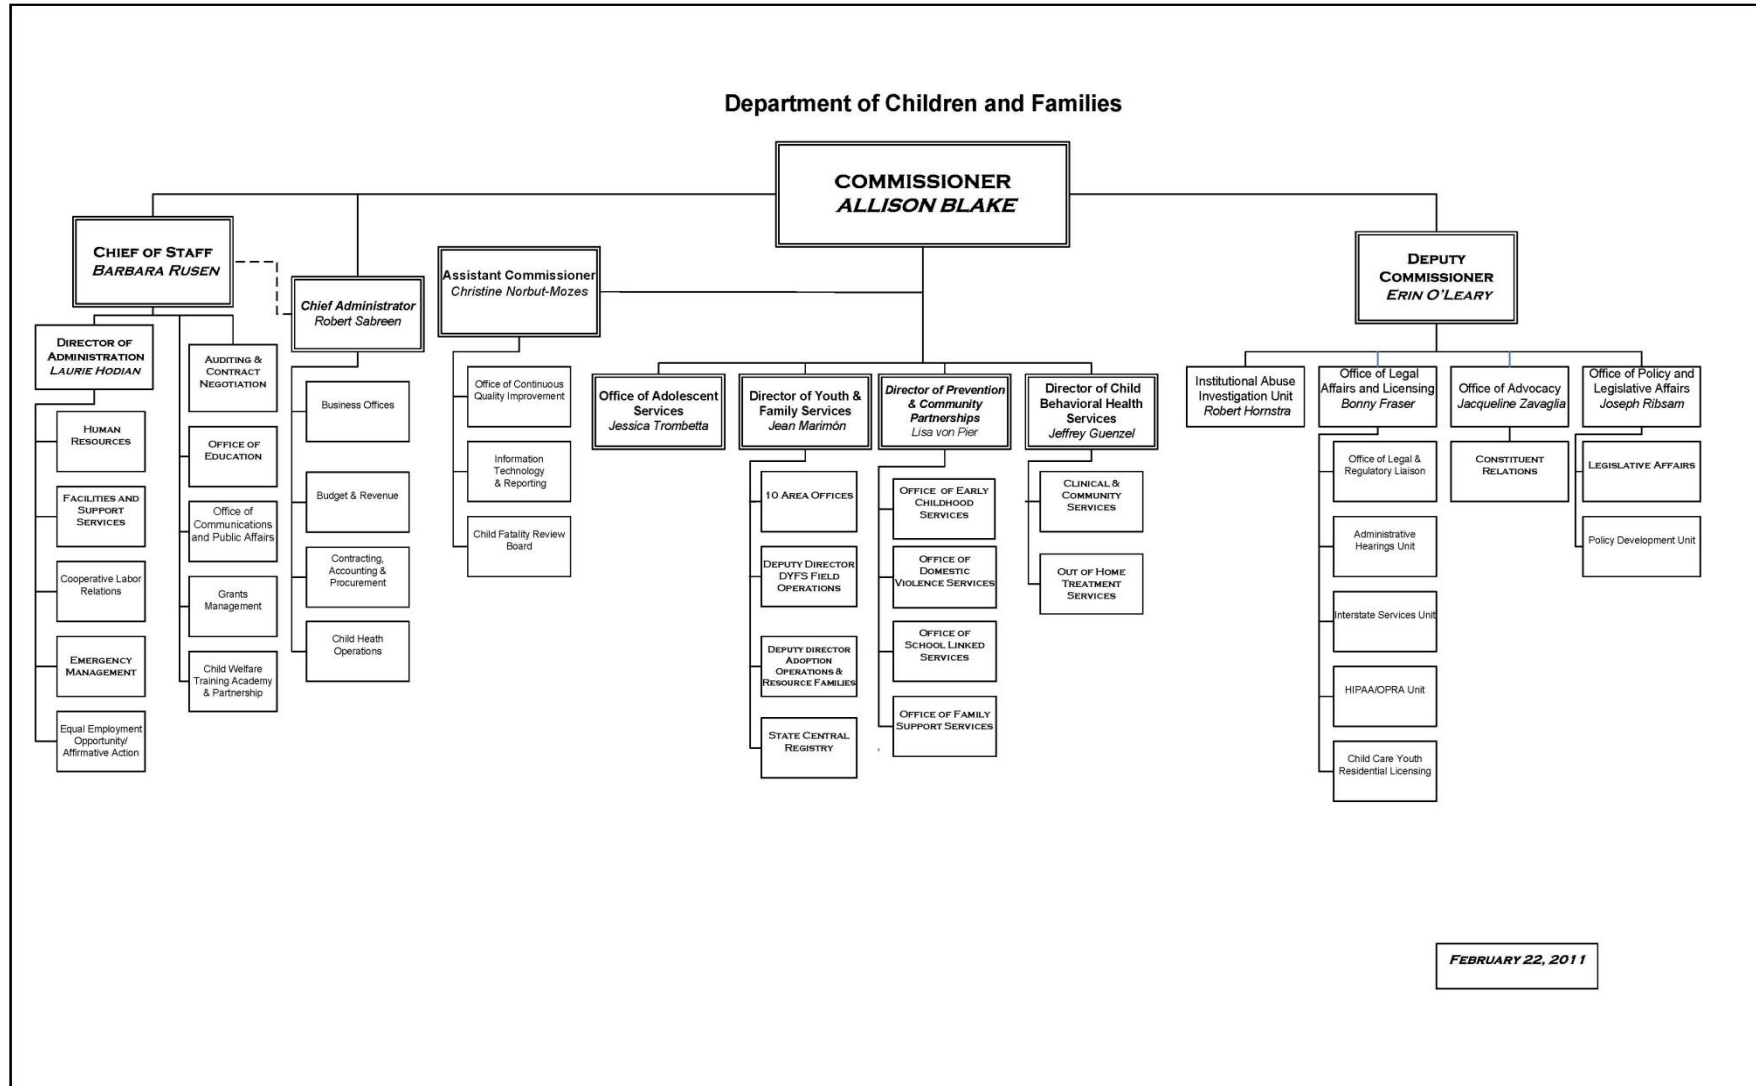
Department of Children and Families

COMMISSIONER
ALLISON BLAKE

CHIEF OF STAFF
BARBARA RUSEN

DIRECTOR OF ADMINISTRATION
LAURIE HODIAN

HUMAN RESOURCES

FACILITIES AND SUPPORT SERVICES

Cooperative Labor Relations

EMERGENCY MANAGEMENT

Equal Employment Opportunity/ Affirmative Action

AUDITING & CONTRACT NEGOTIATION

OFFICE OF EDUCATION

Office of Communications and Public Affairs

Grants Management

Child Welfare Training Academy & Partnership

Chief Administrator
Robert Sabreen

Business Offices

Budget & Revenue

Contracting, Accounting & Procurement

Child Heath Operations

Assistant Commissioner
Christine Norbut-Mozes

Office of Continuous Quality Improvement

Information Technology & Reporting

Child Fatality Review Board

Office of Adolescent Services
Jessica Trombetta

Director of Youth & Family Services
Jean Marimón

10 AREA OFFICES

DEPUTY DIRECTOR DYFS FIELD OPERATIONS

DEPUTY DIRECTOR ADOPTION OPERATIONS & RESOURCE FAMILIES

STATE CENTRAL REGISTRY

Director of Prevention & Community Partnerships
Lisa von Pier

OFFICE OF EARLY CHILDHOOD SERVICES

OFFICE OF DOMESTIC VIOLENCE SERVICES

OFFICE OF SCHOOL LINKED SERVICES

OFFICE OF FAMILY SUPPORT SERVICES

Director of Child Behavioral Health Services
Jeffrey Guenzel

CLINICAL & COMMUNITY SERVICES

OUT OF HOME TREATMENT SERVICES

DEPUTY COMMISSIONER
ERIN O'LEARY

Institutional Abuse Investigation Unit
Robert Hornstra

Office of Legal Affairs and Licensing
Bonny Fraser

Office of Legal & Regulatory Liaison

Administrative Hearings Unit

Interstate Services Unit

HIPAA/OPRA Unit

Child Care Youth Residential Licensing

Office of Advocacy
Jacqueline Zavaglia

CONSTITUENT RELATIONS

Office of Policy and Legislative Affairs
Joseph Ribsam

LEGISLATIVE AFFAIRS

Policy Development Unit

FEBRUARY 22, 2011